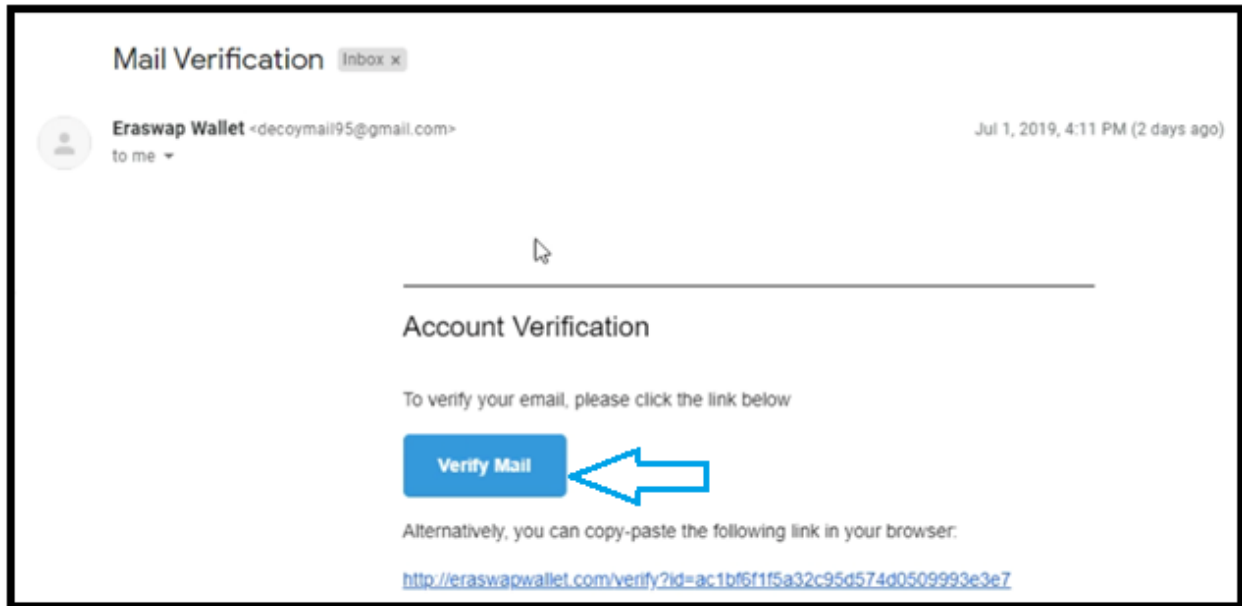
Mail Verification Inbox ×

Eraswap Wallet <decoymail95@gmail.com>
to me

Jul 1, 2019, 4:11 PM (2 days ago)

Account Verification

To verify your email, please click the link below

Verify Mail

Alternatively, you can copy-paste the following link in your browser:

http://eraswapwallet.com/verify?id=ac1bf6f1f5a32c95d574d0509993e3e7